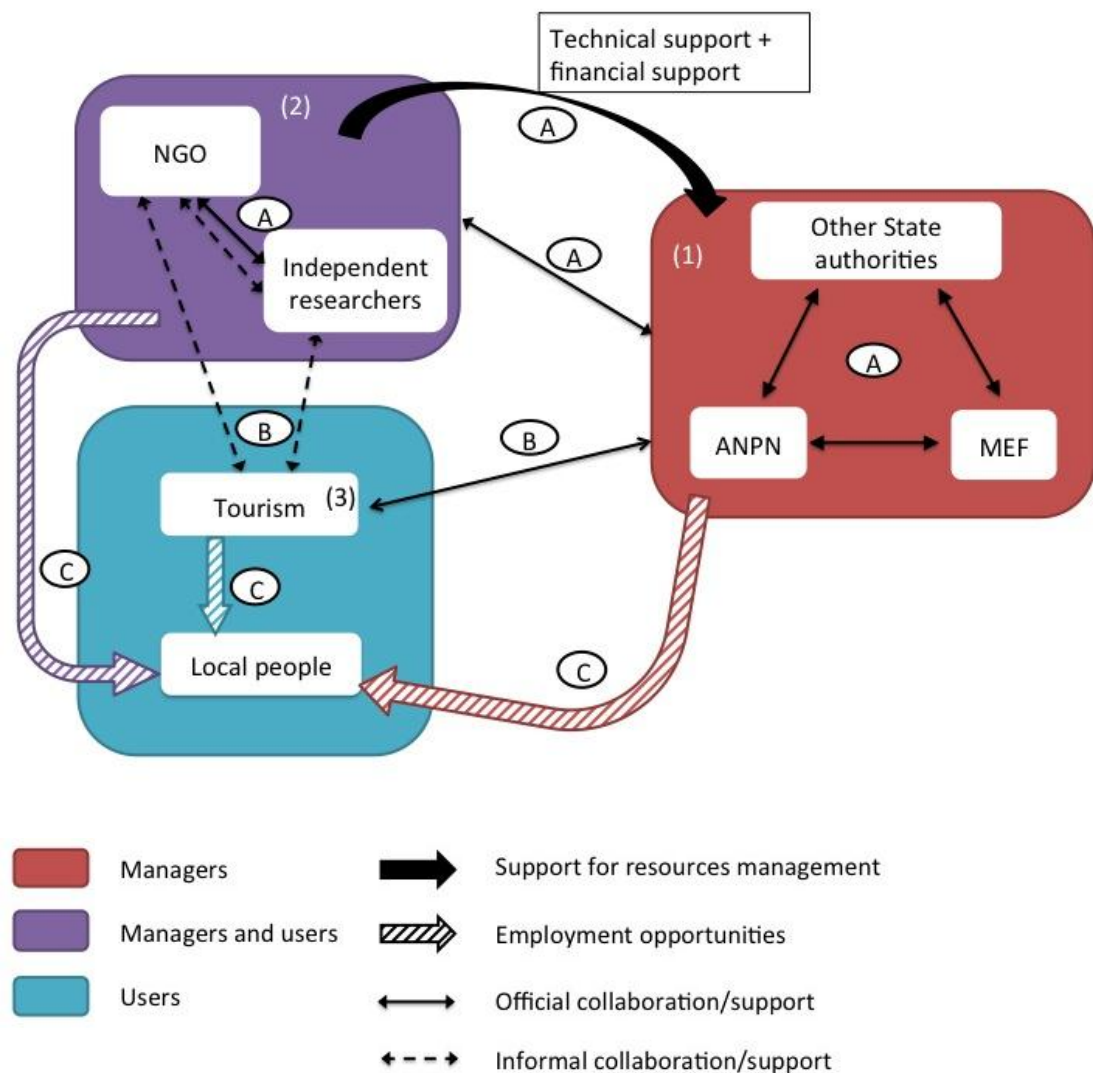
Technical support + financial support

(2)

NGO

A

A

Independent researchers

A

(1)

Other State authorities

A

B

B

ANPN

MEF

Tourism (3)

C

C

Local people

C

Managers

Managers and users

Users

Support for resources management

Employment opportunities

Official collaboration/support

Informal collaboration/support